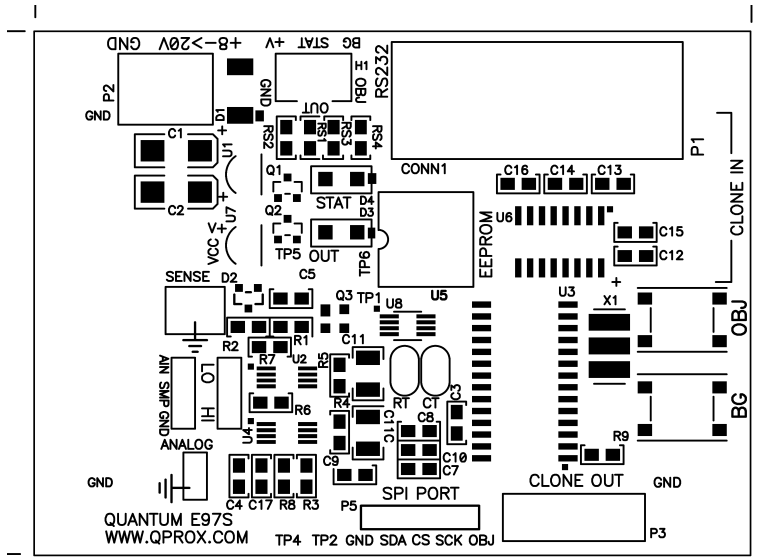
GND +8->20V
+V STAT BG
H1
OBJ
OUT
GND
RS232
P2
GND
D1
C1
+
U1
RS2 RS1 RS3 RS4
P1
CONN1
C16 C14 C13
CLONE IN
C2
+
U7
VCC
Q1
STAT
D4
D3
Q2
TP5 OUT
U6
EEPROM
C15
C12
C5
TP6
SENSE
D2
Q3 TP1
U8
U5
U3
+
X1
OBJ
R1
R2
R7
U2
R5
C11
AIN SMP GND
LO HI
R6
R4
RT CT
C3
BG
U4
C11C
C8
R9
ANALOG
C9
C10
C7
GND
CLONE OUT
GND
C4 C17 R8 R3
SPI PORT
P5
QUANTUM E97S
WWW.QPROX.COM
TP4 TP2 GND SDA CS SCK OBJ
P3